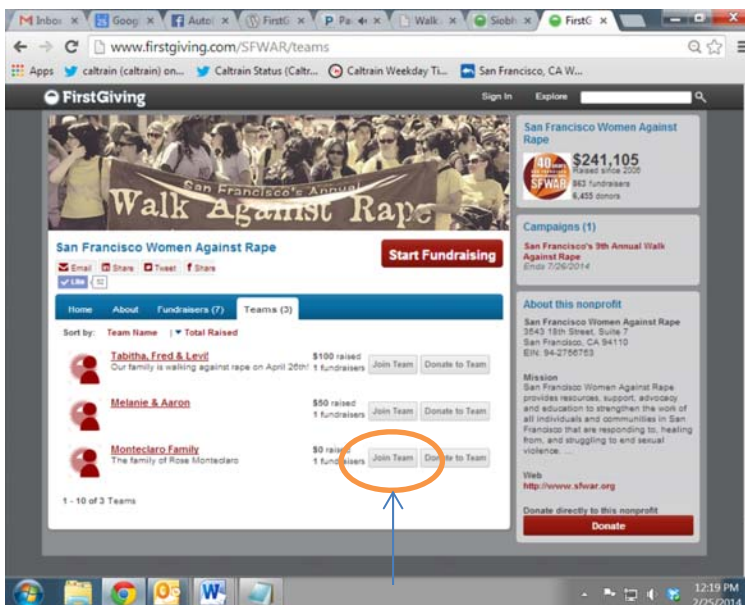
M Inbox × | Googl × | Autol × | FirstG × | P Pa × | Walk × | Siobh × | FirstG ×

www.firstgiving.com/SFWAR/teams

Apps caltrain (caltrain) on... Caltrain Status (Caltr... Caltrain Weekday Ti... San Francisco, CA W...

FirstGiving Sign In Explore

San Francisco's Annual Walk Against Rape

San Francisco Women Against Rape

Email Share Tweet Share

Like 32

Start Fundraising

Home About Fundraisers (7) Teams (3)

Sort by: Team Name | Total Raised

Tabitha, Fred & Levi! Our family is walking against rape on April 26th! $100 raised 1 fundraisers Join Team Donate to Team

Melanie & Aaron $50 raised 1 fundraisers Join Team Donate to Team

Monteclaro Family The family of Rose Monteclaro $0 raised 1 fundraisers Join Team Donate to Team

1 - 10 of 3 Teams

San Francisco Women Against Rape

40 SFWAR

$241,105 Raised since 2006 863 fundraisers 6,455 donors

Campaigns (1)

San Francisco's 9th Annual Walk Against Rape Ends 7/26/2014

About this nonprofit

San Francisco Women Against Rape 3543 18th Street, Suite 7 San Francisco, CA 94110 EIN: 94-2756753

Mission
San Francisco Women Against Rape provides resources, support, advocacy and education to strengthen the work of all individuals and communities in San Francisco that are responding to, healing from, and struggling to end sexual violence. ...

Web
http://www.sfwar.org

Donate directly to this nonprofit

Donate

12:19 PM 2/25/2014